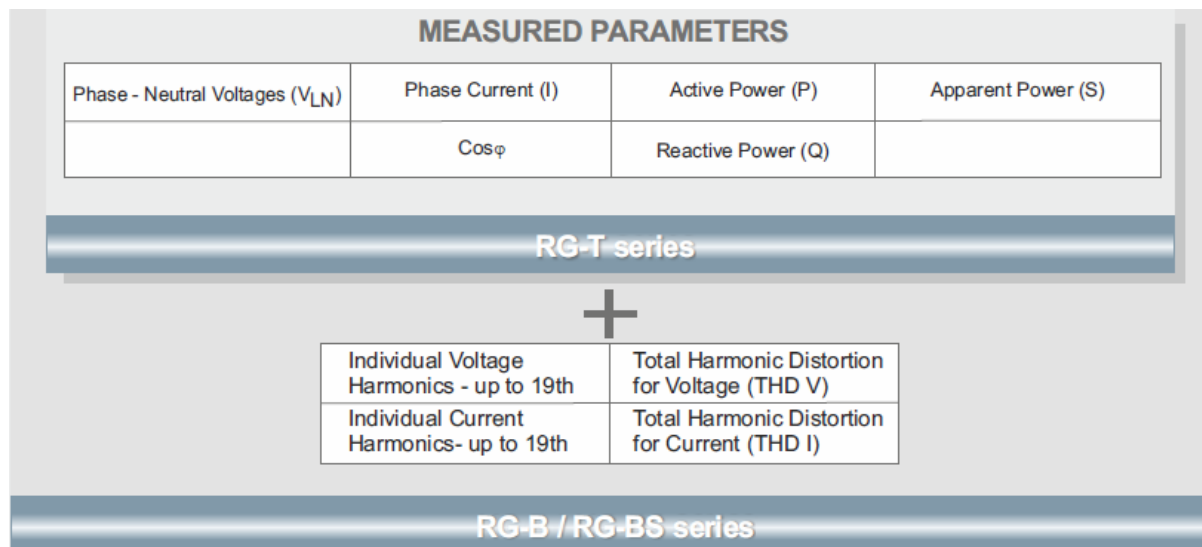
MEASURED PARAMETERS

| Phase - Neutral Voltages ($V_{LN}$) | Phase Current (I) | Active Power (P) | Apparent Power (S) |
|---|---|---|---|
| | Cosφ | Reactive Power (Q) | |

RG-T series

+

| Individual Voltage Harmonics - up to 19th | Total Harmonic Distortion for Voltage (THD V) |
|---|---|
| Individual Current Harmonics- up to 19th | Total Harmonic Distortion for Current (THD I) |

RG-B / RG-BS series